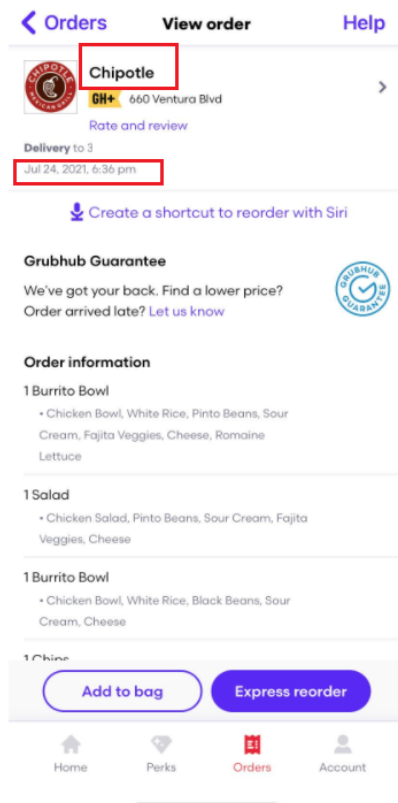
< Orders View order Help

CHIPOTLE MEXICAN GRILL

Chipotle

GH+ 660 Ventura Blvd

Rate and review

Delivery to 3

Jul 24, 2021, 6:36 pm

Create a shortcut to reorder with Siri

Grubhub Guarantee

We've got your back. Find a lower price? Order arrived late? Let us know

GRUBHUB GUARANTEE

Order information

1 Burrito Bowl

• Chicken Bowl, White Rice, Pinto Beans, Sour Cream, Fajita Veggies, Cheese, Romaine Lettuce

1 Salad

• Chicken Salad, Pinto Beans, Sour Cream, Fajita Veggies, Cheese

1 Burrito Bowl

• Chicken Bowl, White Rice, Black Beans, Sour Cream, Cheese

1 Chips

Add to bag

Express reorder

Home Perks Orders Account